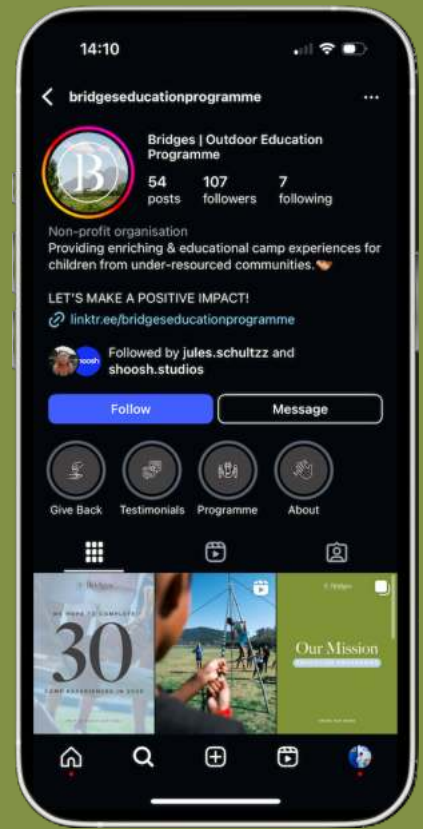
14:10

bridgeseducationprogramme

B

Bridges | Outdoor Education Programme

54 posts
107 followers
7 following

Non-profit organisation
Providing enriching & educational camp experiences for children from under-resourced communities.🤝

LET'S MAKE A POSITIVE IMPACT!
linktr.ee/bridgeseducationprogramme

shoosh
Followed by jules.schultzz and shoosh.studios

Follow
Message

Give Back
Testimonials
Programme
About

B Bridges
WE HOPE TO COMPLETE
30
CAMP EXPERIENCES IN 2025

B Bridges
Our Mission
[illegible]
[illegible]